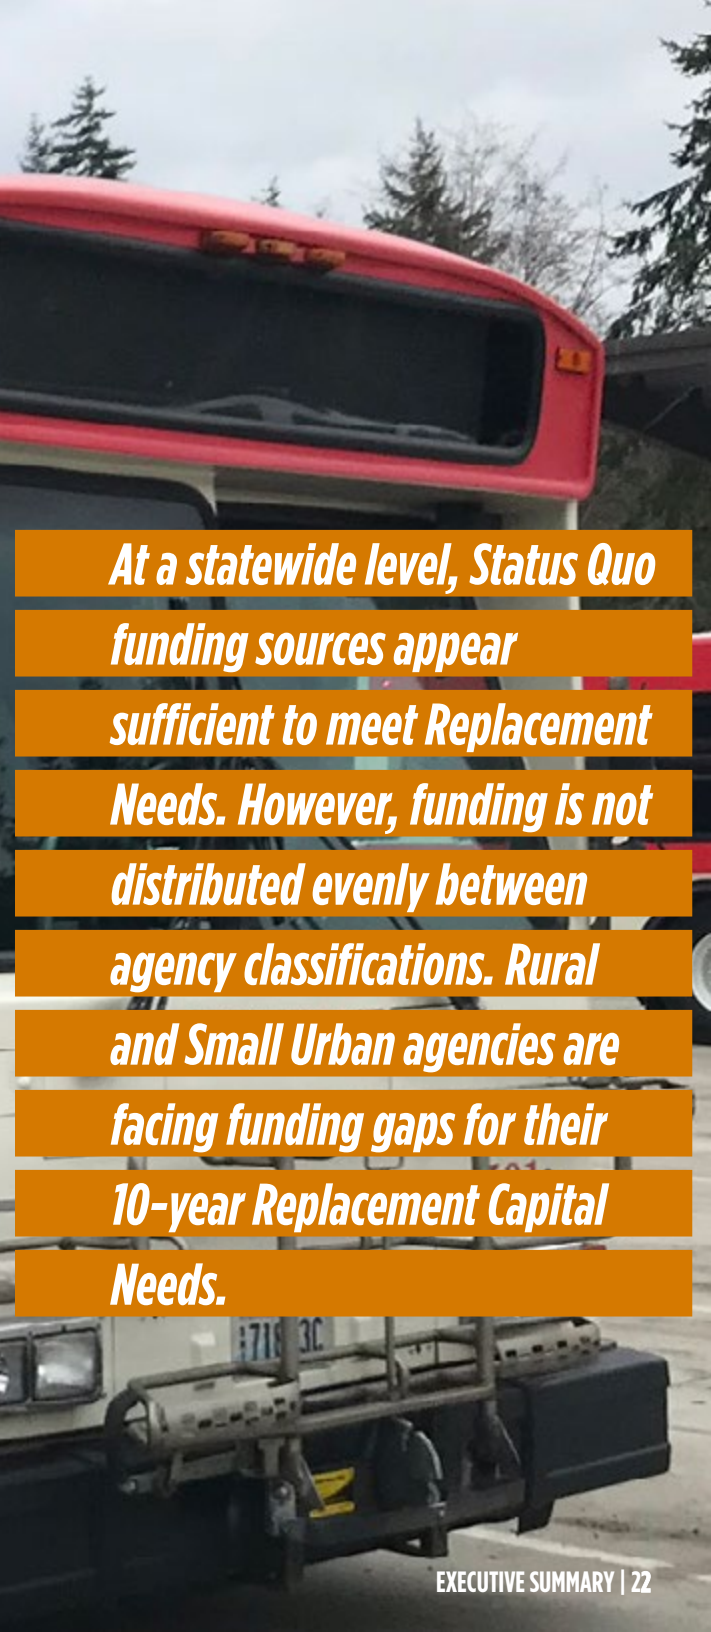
At a statewide level, Status Quo funding sources appear sufficient to meet Replacement Needs. However, funding is not distributed evenly between agency classifications. Rural and Small Urban agencies are facing funding gaps for their 10-year Replacement Capital Needs.

EXECUTIVE SUMMARY | 22